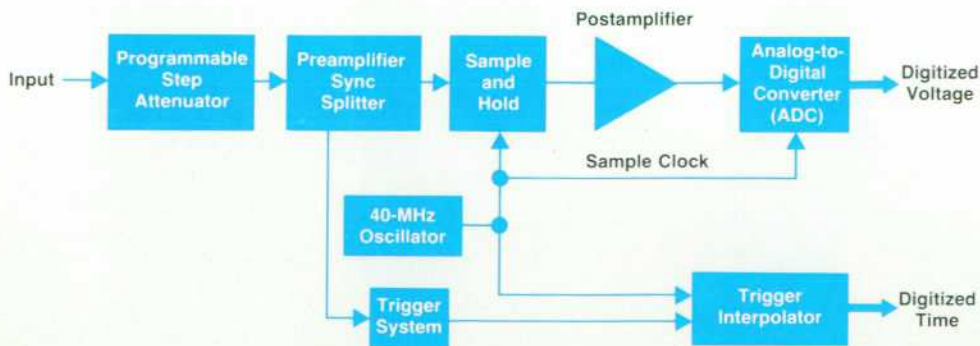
Input

Programmable Step Attenuator

Preamplifier Sync Splitter

Sample and Hold

Postamplifier

Analog-to-Digital Converter (ADC)

Digitized Voltage

Sample Clock

40-MHz Oscillator

Trigger System

Trigger Interpolator

Digitized Time